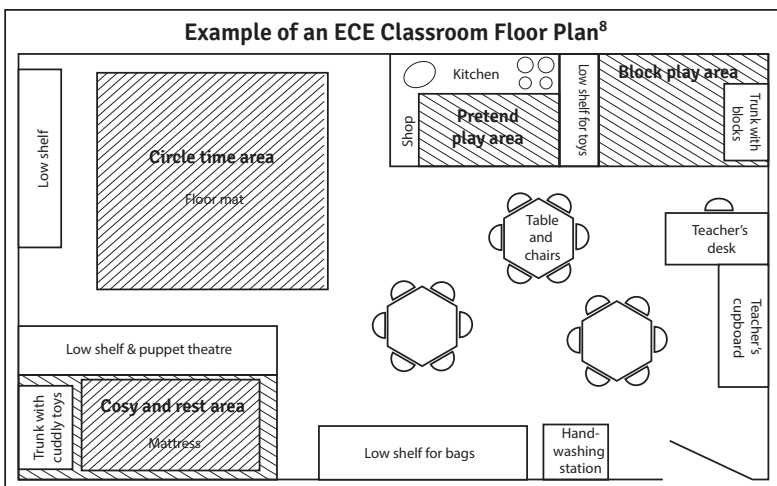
Example of an ECE Classroom Floor Plan$^8$

Low shelf

Circle time area

Floor mat

Kitchen

Shop

Pretend play area

Low shelf for toys

Block play area

Trunk with blocks

Table and chairs

Teacher's desk

Teacher's cupboard

Low shelf & puppet theatre

Trunk with cuddly toys

Cosy and rest area

Mattress

Low shelf for bags

Handwashing station